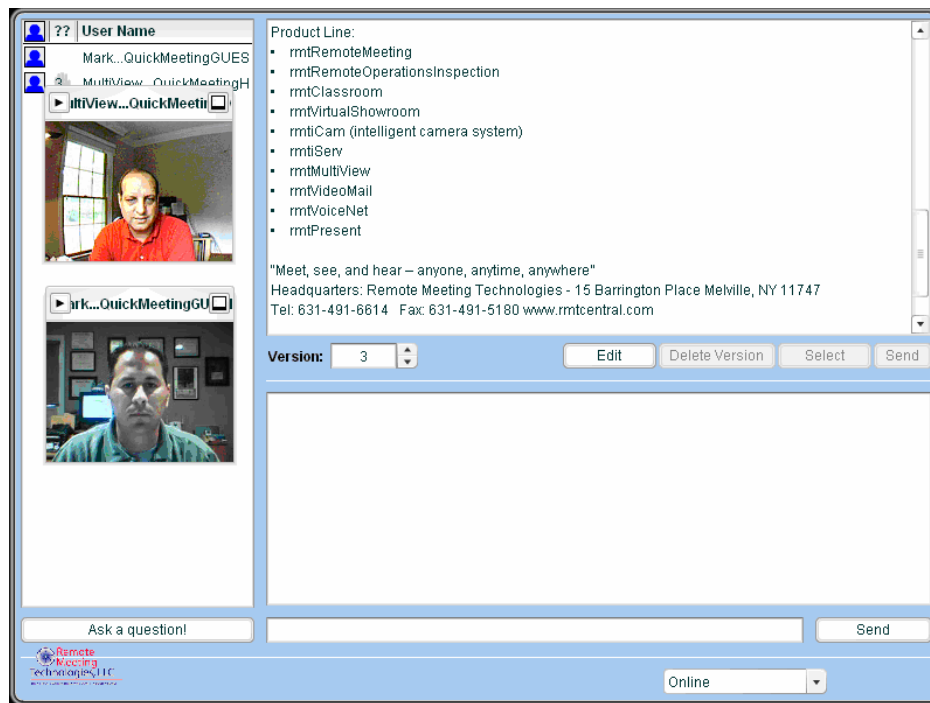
?? User Name
Mark...QuickMeetingGUES
MultiView...QuickMeetingH
ultiView...QuickMeeti
ark...QuickMeetingGU

Product Line:
- rmtRemoteMeeting
- rmtRemoteOperationsInspection
- rmtClassroom
- rmtVirtualShowroom
- rmtiCam (intelligent camera system)
- rmtiServ
- rmtMultiView
- rmtVideoMail
- rmtVoiceNet
- rmtPresent

"Meet, see, and hear – anyone, anytime, anywhere"
Headquarters: Remote Meeting Technologies - 15 Barrington Place Melville, NY 11747
Tel: 631-491-6614 Fax: 631-491-5180 www.rmtcentral.com

Version: 3 Edit Delete Version Select Send

Ask a question! Send

Remote Meeting Technologies, LLC
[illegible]

Online